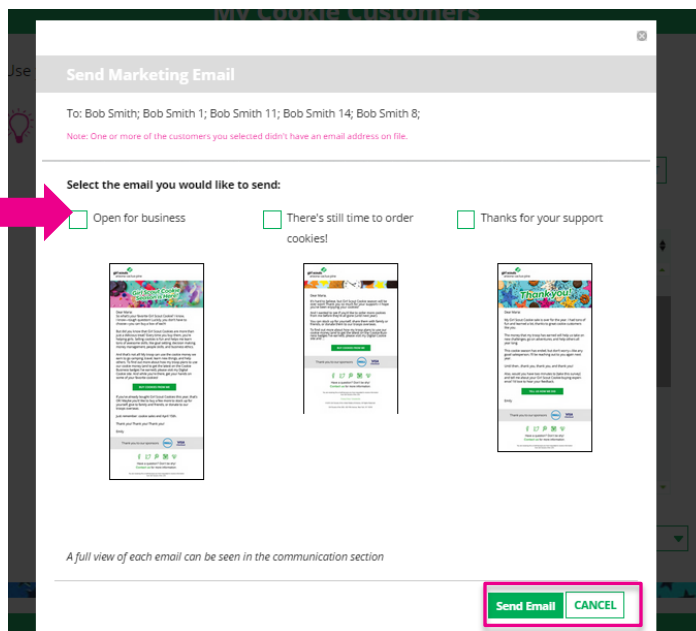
My Cookie Customers

Send Marketing Email

To: Bob Smith; Bob Smith 1; Bob Smith 11; Bob Smith 14; Bob Smith 8;

Note: One or more of the customers you selected didn't have an email address on file.

Select the email you would like to send:

Open for business

There's still time to order cookies!

Thanks for your support

Thank you!

A full view of each email can be seen in the communication section

Send Email

CANCEL